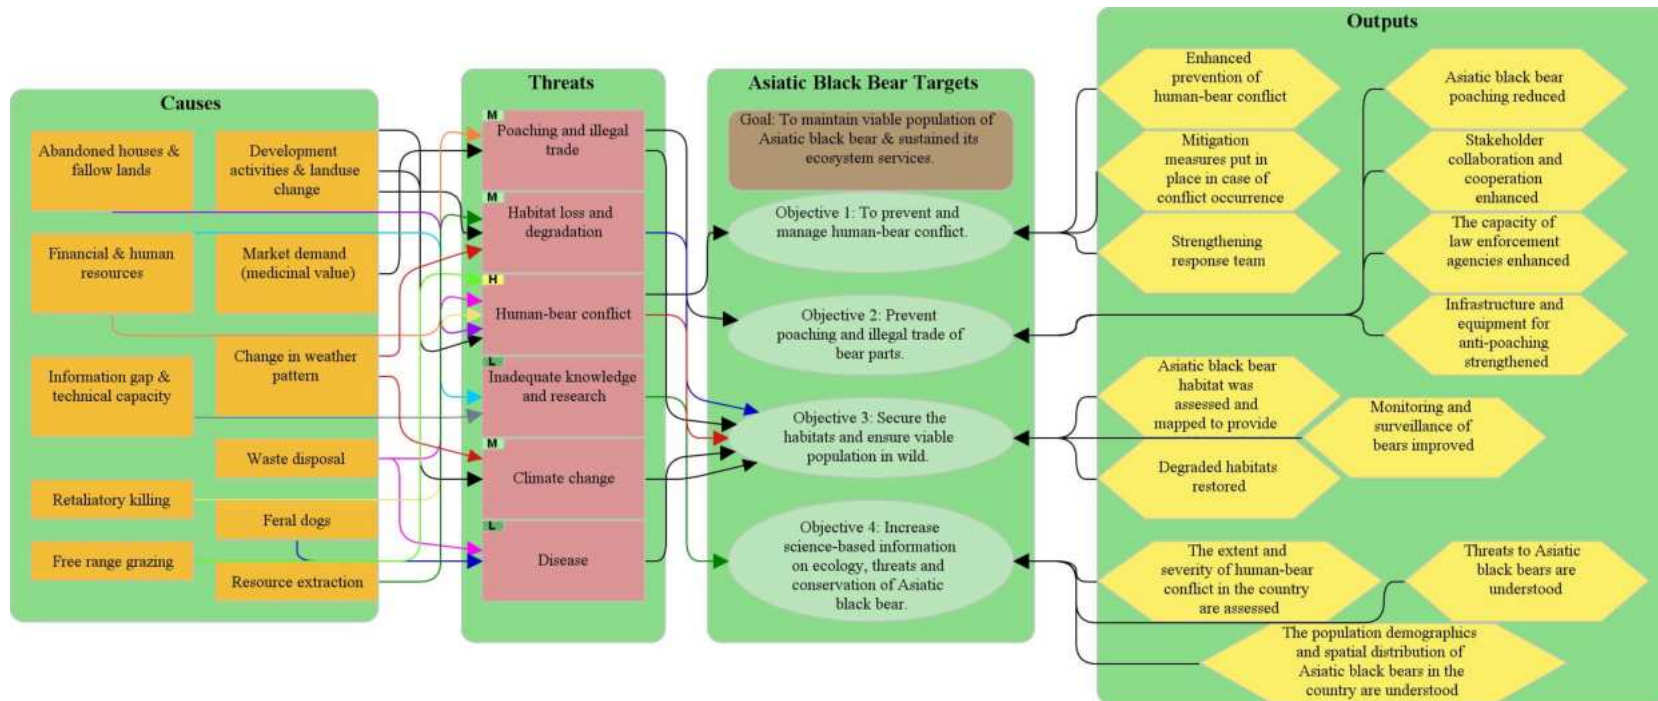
Causes

Abandoned houses & fallow lands

Development activities & landuse change

Financial & human resources

Market demand (medicinal value)

Information gap & technical capacity

Change in weather pattern

Waste disposal

Retaliatory killing

Feral dogs

Free range grazing

Resource extraction

Threats

M
Poaching and illegal trade

M
Habitat loss and degradation

H
Human-bear conflict

L
Inadequate knowledge and research

M
Climate change

L
Disease

Asiatic Black Bear Targets

Goal: To maintain viable population of Asiatic black bear & sustained its ecosystem services.

Objective 1: To prevent and manage human-bear conflict.

Objective 2: Prevent poaching and illegal trade of bear parts.

Objective 3: Secure the habitats and ensure viable population in wild.

Objective 4: Increase science-based information on ecology, threats and conservation of Asiatic black bear.

Outputs

Enhanced prevention of human-bear conflict

Mitigation measures put in place in case of conflict occurrence

Strengthening response team

Asiatic black bear poaching reduced

Stakeholder collaboration and cooperation enhanced

The capacity of law enforcement agencies enhanced

Infrastructure and equipment for anti-poaching strengthened

Asiatic black bear habitat was assessed and mapped to provide

Monitoring and surveillance of bears improved

Degraded habitats restored

The extent and severity of human-bear conflict in the country are assessed

Threats to Asiatic black bears are understood

The population demographics and spatial distribution of Asiatic black bears in the country are understood